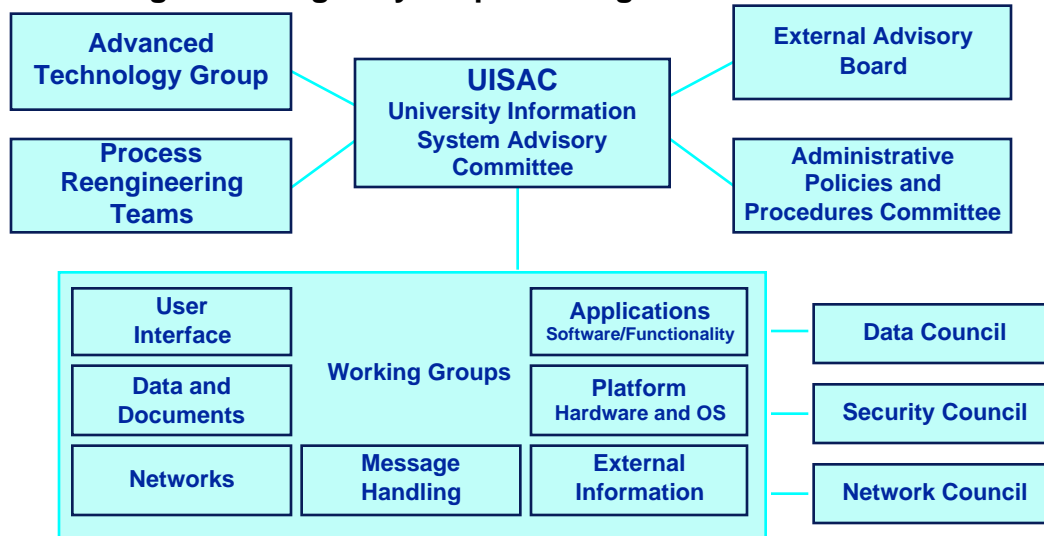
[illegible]

Advanced Technology Group

Process Reengineering Teams

UISAC
University Information System Advisory Committee

External Advisory Board

Administrative Policies and Procedures Committee

User Interface

Data and Documents

Networks

Working Groups

Message Handling

Applications
Software/Functionality

Platform
Hardware and OS

External Information

Data Council

Security Council

Network Council